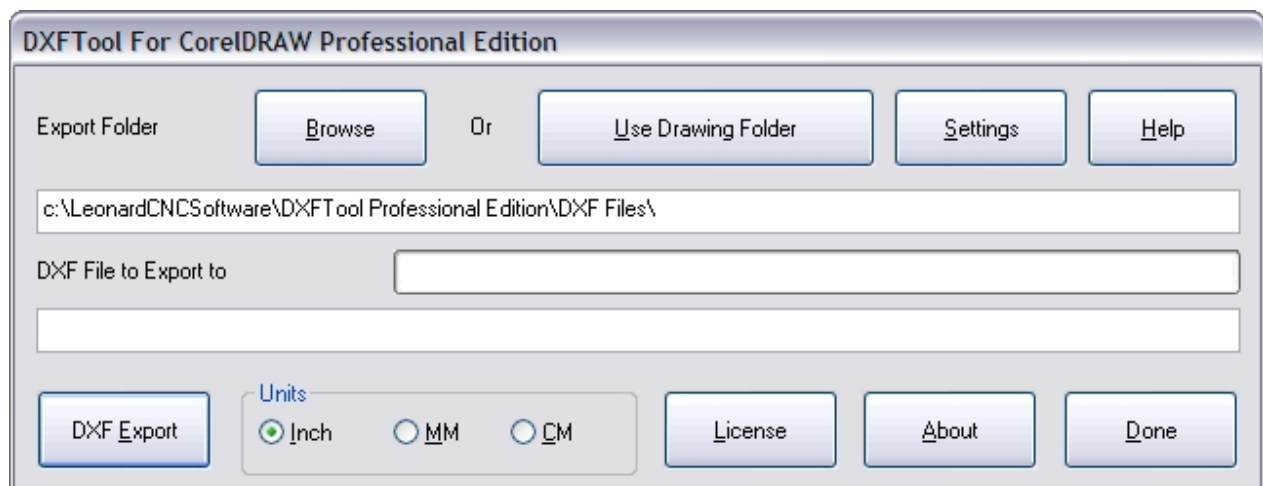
DXFTool For CorelDRAW Professional Edition

Export Folder
Browse
Or
Use Drawing Folder
Settings
Help

c:\LeonardCNCSoftware\DXFTool Professional Edition\DXF Files\

DXF File to Export to

DXF Export
Units
Inch
MM
CM
License
About
Done